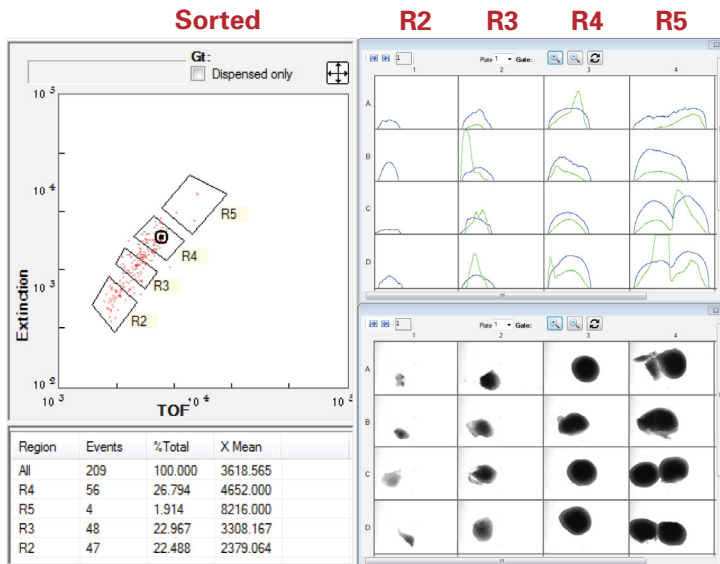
Sorted

R2 R3 R4 R5

Gt:
Dispensed only

$10^5$

$10^4$

$10^3$

$10^2$

Extinction

R5
R4
R3
R2

$10^3$ $10^4$ $10^5$
TOF

Plate 1 Gate:
1 2 3 4
A
B
C
D

Plate 1 Gate:
1 2 3 4
A
B
C
D

| Region | Events | %Total | X Mean |
|---|---|---|---|
| All | 209 | 100.000 | 3618.565 |
| R4 | 56 | 26.794 | 4652.000 |
| R5 | 4 | 1.914 | 8216.000 |
| R3 | 48 | 22.967 | 3308.167 |
| R2 | 47 | 22.488 | 2379.064 |